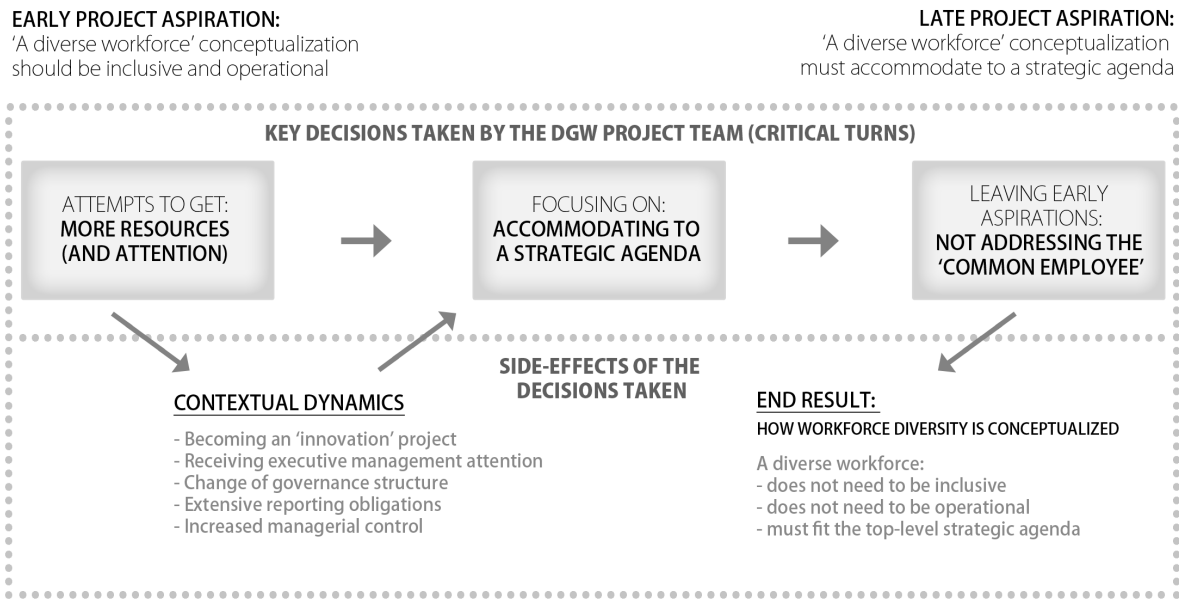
EARLY PROJECT ASPIRATION:
'A diverse workforce' conceptualization should be inclusive and operational

LATE PROJECT ASPIRATION:
'A diverse workforce' conceptualization must accommodate to a strategic agenda

KEY DECISIONS TAKEN BY THE DGW PROJECT TEAM (CRITICAL TURNS)

ATTEMPTS TO GET:
MORE RESOURCES (AND ATTENTION)

FOCUSING ON:
ACCOMMODATING TO A STRATEGIC AGENDA

LEAVING EARLY ASPIRATIONS:
NOT ADDRESSING THE 'COMMON EMPLOYEE'

SIDE-EFFECTS OF THE DECISIONS TAKEN

CONTEXTUAL DYNAMICS
- Becoming an 'innovation' project
- Receiving executive management attention
- Change of governance structure
- Extensive reporting obligations
- Increased managerial control

END RESULT:
HOW WORKFORCE DIVERSITY IS CONCEPTUALIZED

A diverse workforce:
- does not need to be inclusive
- does not need to be operational
- must fit the top-level strategic agenda